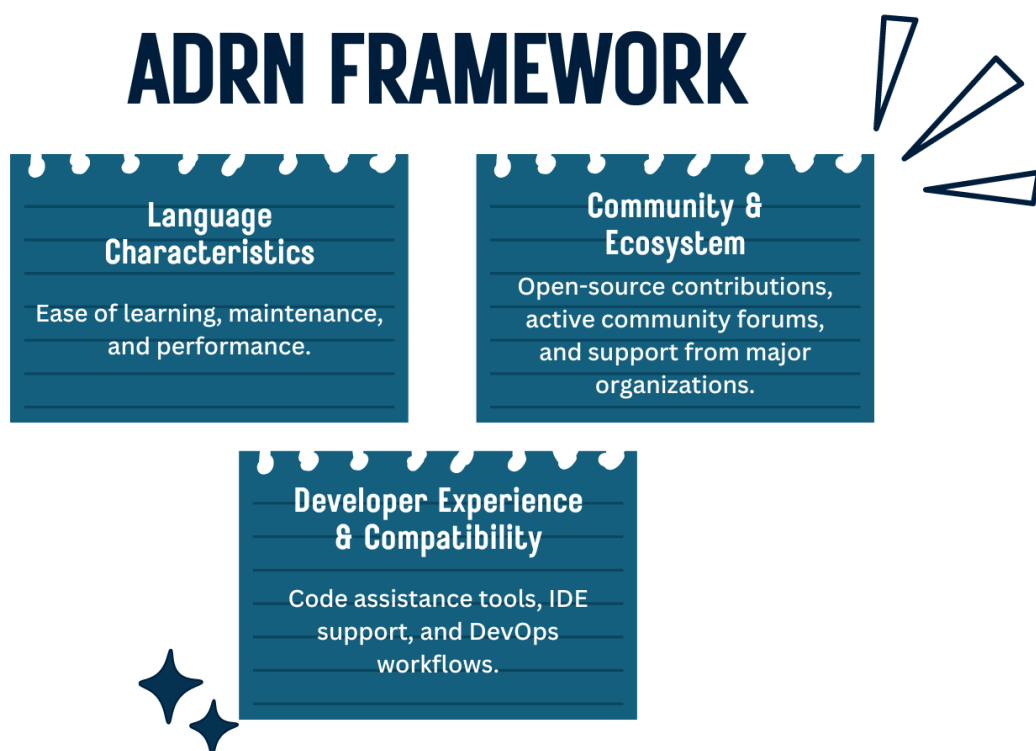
ADRN FRAMEWORK

Language Characteristics

Ease of learning, maintenance, and performance.

Community & Ecosystem

Open-source contributions, active community forums, and support from major organizations.

Developer Experience & Compatibility

Code assistance tools, IDE support, and DevOps workflows.